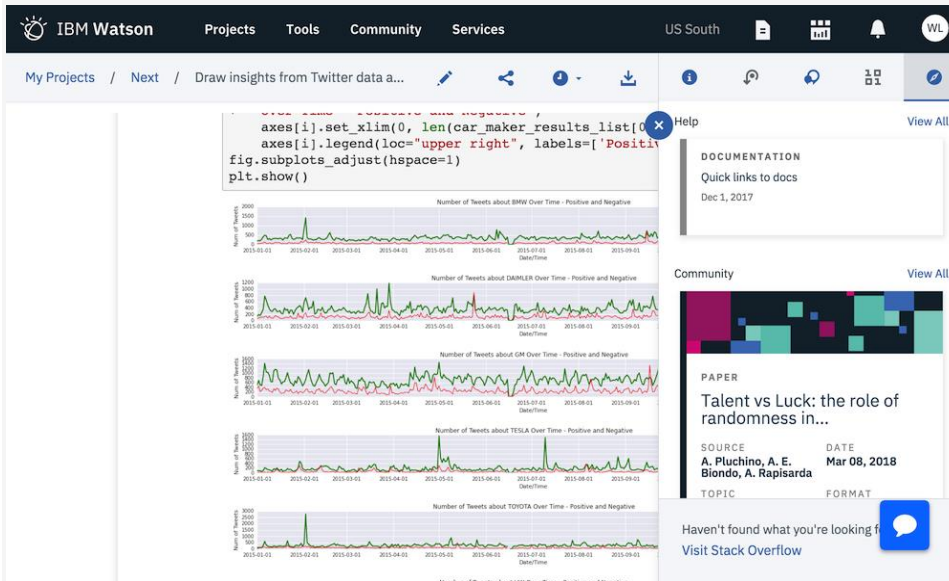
IBM Watson Projects Tools Community Services US South WL

My Projects / Next / Draw insights from Twitter data a...

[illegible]
axes[i].set_xlim(0, len(car_maker_results_list[0
axes[i].legend(loc="upper right", labels=['Positiv
fig.subplots_adjust(hspace=1)
plt.show()

Number of Tweets about BMW Over Time - Positive and Negative
2000
1500
1000
500
0
Num of Tweets
2015-01-01 2015-02-01 2015-03-01 2015-04-01 2015-05-01 2015-06-01 2015-07-01 2015-08-01 2015-09-01
Date/Time

Number of Tweets about DAIMLER Over Time - Positive and Negative
1200
1000
800
600
400
200
0
Num of Tweets
2015-01-01 2015-02-01 2015-03-01 2015-04-01 2015-05-01 2015-06-01 2015-07-01 2015-08-01 2015-09-01
Date/Time

Number of Tweets about GM Over Time - Positive and Negative
1600
1400
1200
1000
800
600
400
200
Num of Tweets
2015-01-01 2015-02-01 2015-03-01 2015-04-01 2015-05-01 2015-06-01 2015-07-01 2015-08-01 2015-09-01
Date/Time

Number of Tweets about TESLA Over Time - Positive and Negative
1600
1400
1200
1000
800
600
400
200
0
Num of Tweets
2015-01-01 2015-02-01 2015-03-01 2015-04-01 2015-05-01 2015-06-01 2015-07-01 2015-08-01 2015-09-01
Date/Time

Number of Tweets about TOYOTA Over Time - Positive and Negative
3000
2500
2000
1500
1000
500
0
Num of Tweets
2015-01-01 2015-02-01 2015-03-01 2015-04-01 2015-05-01 2015-06-01 2015-07-01 2015-08-01 2015-09-01
Date/Time

Help View All

DOCUMENTATION
Quick links to docs
Dec 1, 2017

Community View All

PAPER
Talent vs Luck: the role of randomness in...
SOURCE
A. Pluchino, A. E. Biondo, A. Rapisarda
DATE
Mar 08, 2018
TOPIC
FORMAT

Haven't found what you're looking f
Visit Stack Overflow